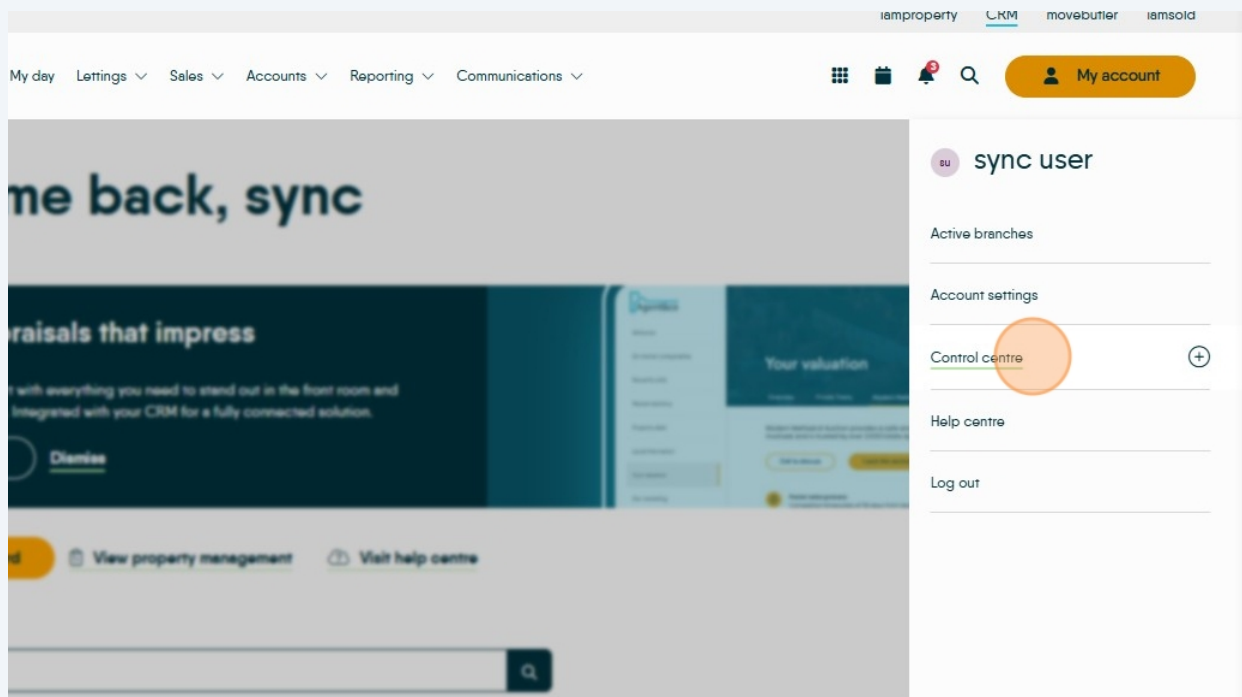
iamproperty CRM movebutler iamsold

My day Lettings Sales Accounts Reporting Communications

3

My account

me back, sync

raisals that impress

t with everything you need to stand out in the front room and Integrated with your CRM for a fully connected solution.

Dismiss

Your valuation

d View property management Visit help centre

SU sync user

Active branches

Account settings

Control centre

Help centre

Log out